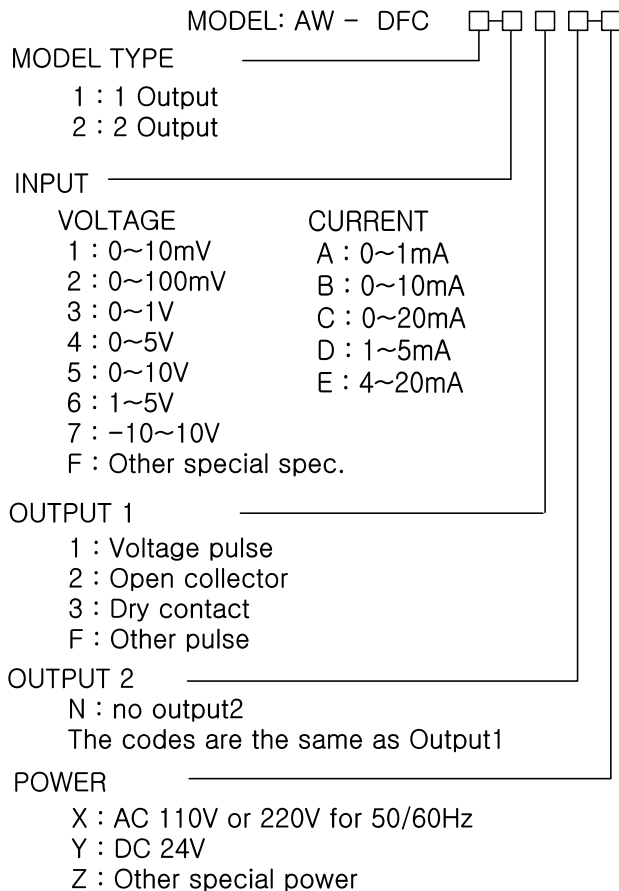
MODEL: AW - DFC

MODEL TYPE
1 : 1 Output
2 : 2 Output

INPUT

| VOLTAGE | CURRENT |
|---|---|
| 1 : 0~10mV | A : 0~1mA |
| 2 : 0~100mV | B : 0~10mA |
| 3 : 0~1V | C : 0~20mA |
| 4 : 0~5V | D : 1~5mA |
| 5 : 0~10V | E : 4~20mA |
| 6 : 1~5V | |
| 7 : -10~10V | |
| F : Other special spec. | |

OUTPUT 1
1 : Voltage pulse
2 : Open collector
3 : Dry contact
F : Other pulse

OUTPUT 2
N : no output2
The codes are the same as Output1

POWER
X : AC 110V or 220V for 50/60Hz
Y : DC 24V
Z : Other special power